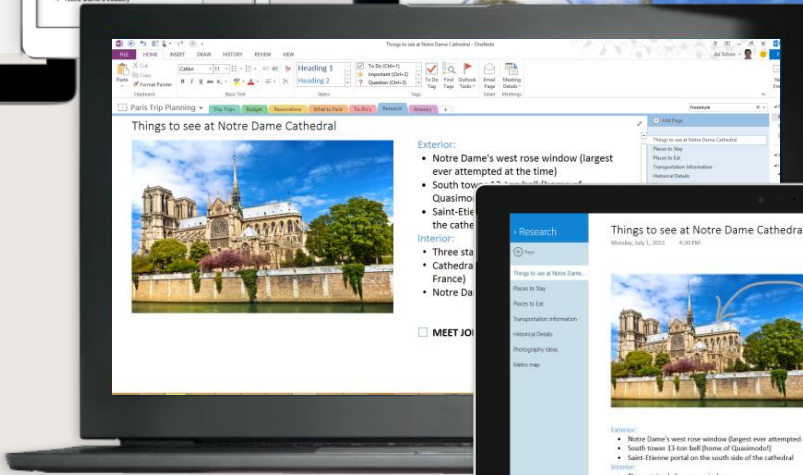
Things to see at Notre Dame Cathedral - OneNote

FILE HOME INSERT DRAW HISTORY REVIEW VIEW

Cut
Copy
Paste
Format Painter
Clipboard

Calibri 11

Basic Text

Heading 1
Heading 2
Styles

To Do (Ctrl+1)
Important (Ctrl+2)
Question (Ctrl+3)
Tags

To Do Tag
Find Tags
Outlook Tasks
Email Page
Email
Meeting Details
Meetings

Paris Trip Planning

Day Trips
Budget
Reservations
What to Pack
To-Do
Research
Itinerary
+

treasure

Add Page

Things to see at Notre Dame Cathedral
Places to Stay
Places to Eat
Transportation Information
Historical Details

Things to see at Notre Dame Cathedral

Exterior:
• Notre Dame's west rose window (largest ever attempted at the time)
• South tower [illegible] (home of Quasim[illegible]
• Saint-Etie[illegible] the cathe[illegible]

Interior:
• Three sta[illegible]
• Cathedra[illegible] France)
• Notre Da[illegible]

MEET JO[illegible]

Research

Pages

Things to see at Notre Dam...
Places to Stay
Places to Eat
Transportation Information
Historical Details
Photography Ideas
Metro map

Things to see at Notre Dame Cathedra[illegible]
Monday, July 1, 2013 4:30 PM

Exterior:
• Notre Dame's west rose window (largest ever attempted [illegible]
• South tower 13-ton bell (home of Quasimodo!)
• Saint-Etienne portal on the south side of the cathedral
Interior: